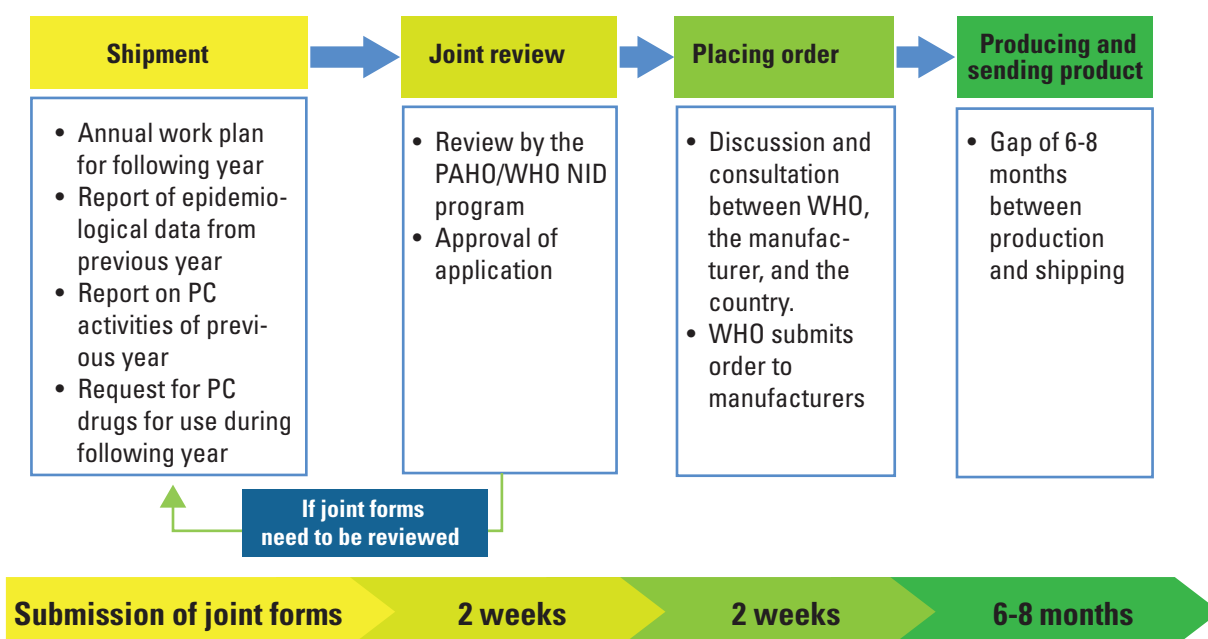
Shipment

- Annual work plan for following year
- Report of epidemiological data from previous year
- Report on PC activities of previous year
- Request for PC drugs for use during following year

Joint review

- Review by the PAHO/WHO NID program
- Approval of application

Placing order

- Discussion and consultation between WHO, the manufacturer, and the country.
- WHO submits order to manufacturers

Producing and sending product

- Gap of 6-8 months between production and shipping

If joint forms need to be reviewed

Submission of joint forms

2 weeks

2 weeks

6-8 months